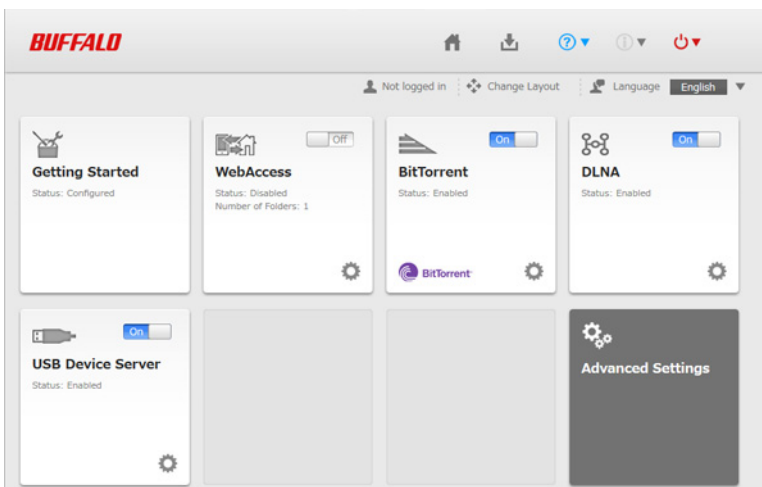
BUFFALO

Not logged in Change Layout Language English

Getting Started
Status: Configured

Off
WebAccess
Status: Disabled
Number of Folders: 1

On
BitTorrent
Status: Enabled
BitTorrent

On
DLNA
Status: Enabled

On
USB Device Server
Status: Enabled

Advanced Settings